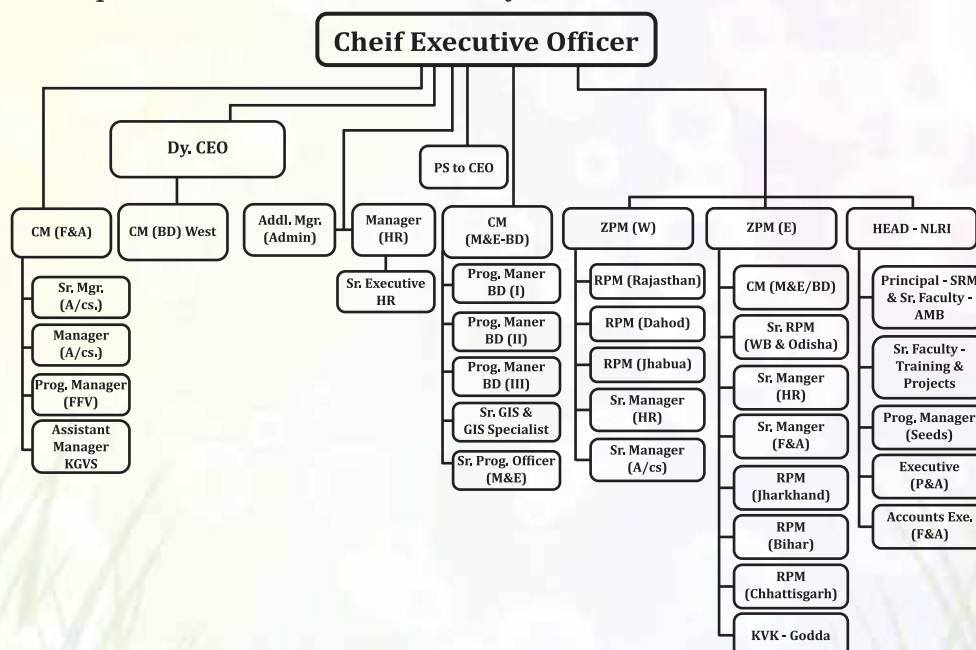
Cheif Executive Officer

Dy. CEO

PS to CEO

CM (F&A)

Sr. Mgr. (A/cs.)

Manager (A/cs.)

Prog. Manager (FFV)

Assistant Manager KGVS

CM (BD) West

Addl. Mgr. (Admin)

Manager (HR)

Sr. Executive HR

CM (M&E-BD)

Prog. Maner BD (I)

Prog. Maner BD (II)

Prog. Maner BD (III)

Sr. GIS & GIS Specialist

Sr. Prog. Officer (M&E)

ZPM (W)

RPM (Rajasthan)

RPM (Dahod)

RPM (Jhabua)

Sr. Manager (HR)

Sr. Manager (A/cs)

ZPM (E)

CM (M&E/BD)

Sr. RPM (WB & Odisha)

Sr. Manger (HR)

Sr. Manger (F&A)

RPM (Jharkhand)

RPM (Bihar)

RPM (Chhattisgarh)

KVK - Godda

HEAD - NLRI

Principal - SRM & Sr. Faculty - AMB

Sr. Faculty - Training & Projects

Prog. Manager (Seeds)

Executive (P&A)

Accounts Exe. (F&A)